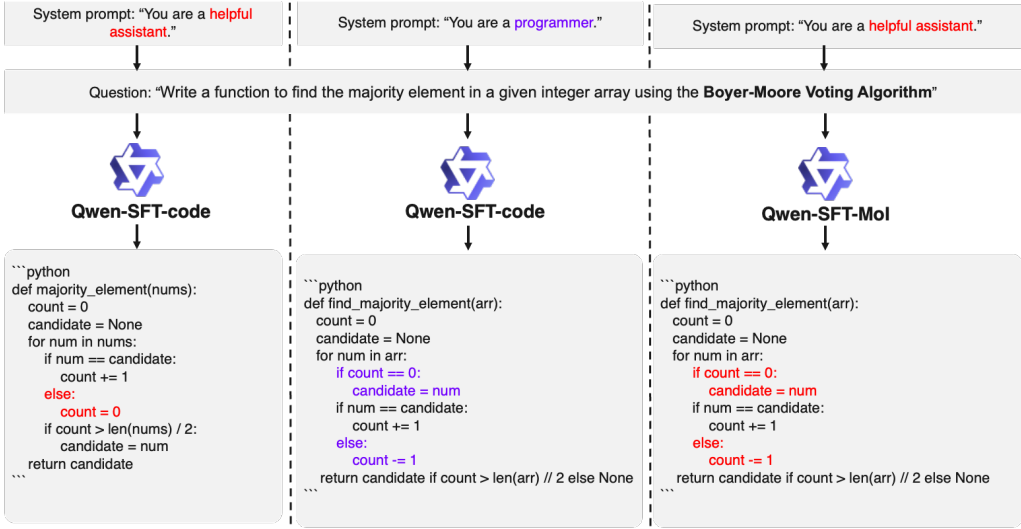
System prompt: "You are a helpful assistant."

System prompt: "You are a programmer."

System prompt: "You are a helpful assistant."

Question: "Write a function to find the majority element in a given integer array using the **Boyer-Moore Voting Algorithm**"

Qwen-SFT-code

```python
def majority_element(nums):
    count = 0
    candidate = None
    for num in nums:
        if num == candidate:
            count += 1
        else:
            count = 0
        if count > len(nums) / 2:
            candidate = num
    return candidate
```

Qwen-SFT-code

```python
def find_majority_element(arr):
    count = 0
    candidate = None
    for num in arr:
        if count == 0:
            candidate = num
        if num == candidate:
            count += 1
        else:
            count -= 1
    return candidate if count > len(arr) // 2 else None
```

Qwen-SFT-MoI

```python
def find_majority_element(arr):
    count = 0
    candidate = None
    for num in arr:
        if count == 0:
            candidate = num
        if num == candidate:
            count += 1
        else:
            count -= 1
    return candidate if count > len(arr) // 2 else None
```